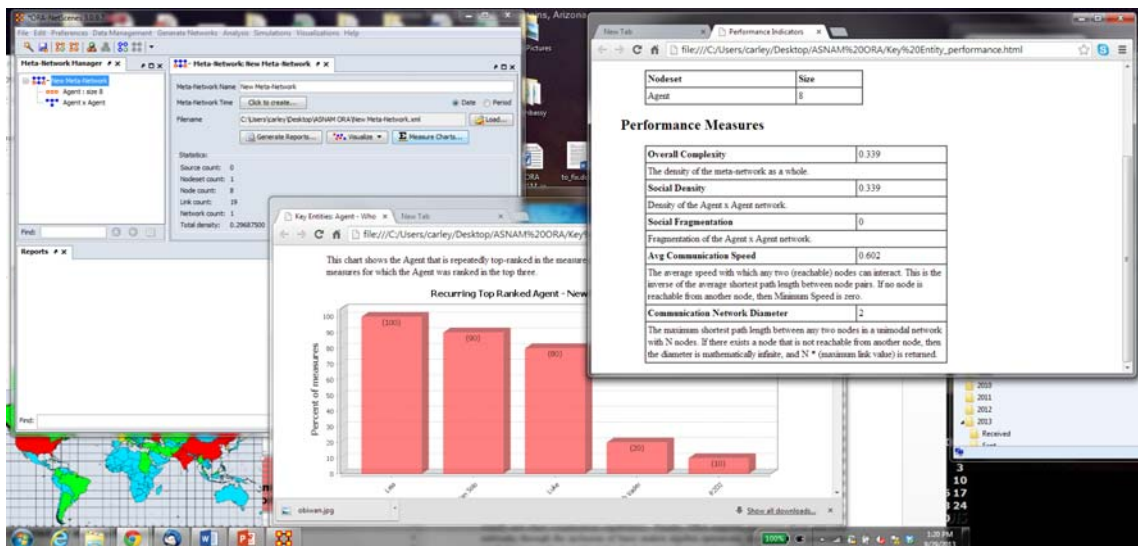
*ORA-NetScenes 3.0.9.5

File Edit Preferences Data Management Generate Networks Analysis Simulations Visualizations Help

Meta-Network Manager

New Meta-Network
Agent : size 8
Agent x Agent

Meta-Network: New Meta-Network

Meta-Network Name: New Meta-Network
Meta-Network Time: Click to create...
Date Period
Filename: C:\Users\carley\Desktop\ASNAM ORA\New Meta-Network.xml
Load...
Generate Reports... Visualize Measure Charts...

Statistics:
Source count: 0
Nodeset count: 1
Node count: 8
Link count: 19
Network count: 1
Total density: 0.29687500

Find:

Reports

Find:

ns, Arizona

Pictures

New Tab
Performance Indicators

file:///C:/Users/carley/Desktop/ASNAM%20ORA/Key%20Entity_performance.html

| Nodeset | Size |
|---|---|
| Agent | 8 |

Performance Measures

| Overall Complexity | 0.339 |
|---|---|
| The density of the meta-network as a whole. | |
| Social Density | 0.339 |
| Density of the Agent x Agent network. | |
| Social Fragmentation | 0 |
| Fragmentation of the Agent x Agent network. | |
| Avg Communication Speed | 0.602 |
| The average speed with which any two (reachable) nodes can interact. This is the inverse of the average shortest path length between node pairs. If no node is reachable from another node, then Minimum Speed is zero. | |
| Communication Network Diameter | 2 |
| The maximum shortest path length between any two nodes in a unimodal network with N nodes. If there exists a node that is not reachable from another node, then the diameter is mathematically infinite, and N * (maximum link value) is returned. | |

Key Entities: Agent - Who
New Tab

file:///C:/Users/carley/Desktop/ASNAM%20ORA/Key

This chart shows the Agent that is repeatedly top-ranked in the measure measures for which the Agent was ranked in the top three.

Recurring Top Ranked Agent - New

Percent of measures

100
90
80
70
60
50
40
30
20
10
0

(100)
(90)
(80)
(20)
(10)

Leia
Han Solo
Luke
Vader
R2D2

obiwan.jpg

Show all downloads...

2010
2011
2012
2013
Received

3
10
17
24

1:20 PM
8/29/2013